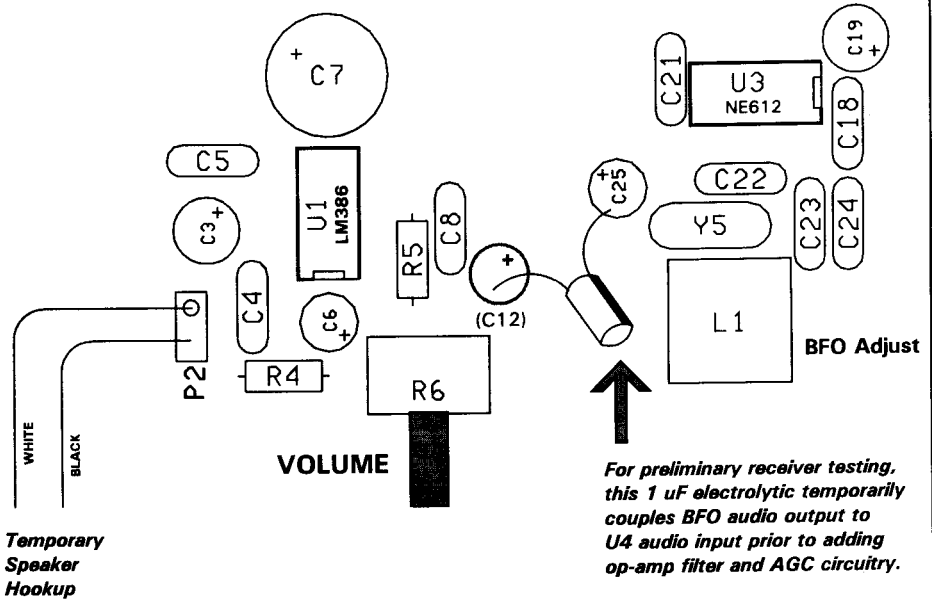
+ C7

C5

C3 +

U1 LM386

C4

C6 +

P2

R4

R5

C8

+ (C12)

+ C25

R6

VOLUME

WHITE

BLACK

Temporary Speaker Hookup

C21

U3 NE612

C19 +

C18

C22

Y5

C23

C24

L1

BFO Adjust

For preliminary receiver testing, this 1 uF electrolytic temporarily couples BFO audio output to U4 audio input prior to adding op-amp filter and AGC circuitry.